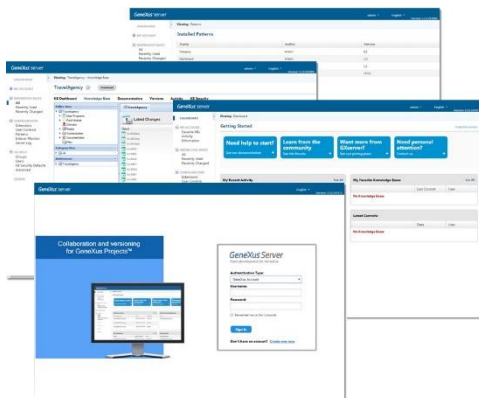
GeneXus Server

Installed Patterns

GeneXus Server

TravelAgency

KB Dashboard Knowledge Base Documentation Versions Activity KB Security

Latest Changes

GeneXus Server

Getting Started

Need help to start?

Learn from the community

Want more from GXserver?

Need personal attention?

My Recent Activity

My Favorite Knowledge Bases

No Knowledge Base

Latest Commits

No Knowledge Base

GeneXus Server

Collaboration and versioning for GeneXus Projects™

GeneXus Server

Authentication Type

GeneXus Account

Username

Password

Remember me on this Computer

Sign In

Don't have an account? Create one now